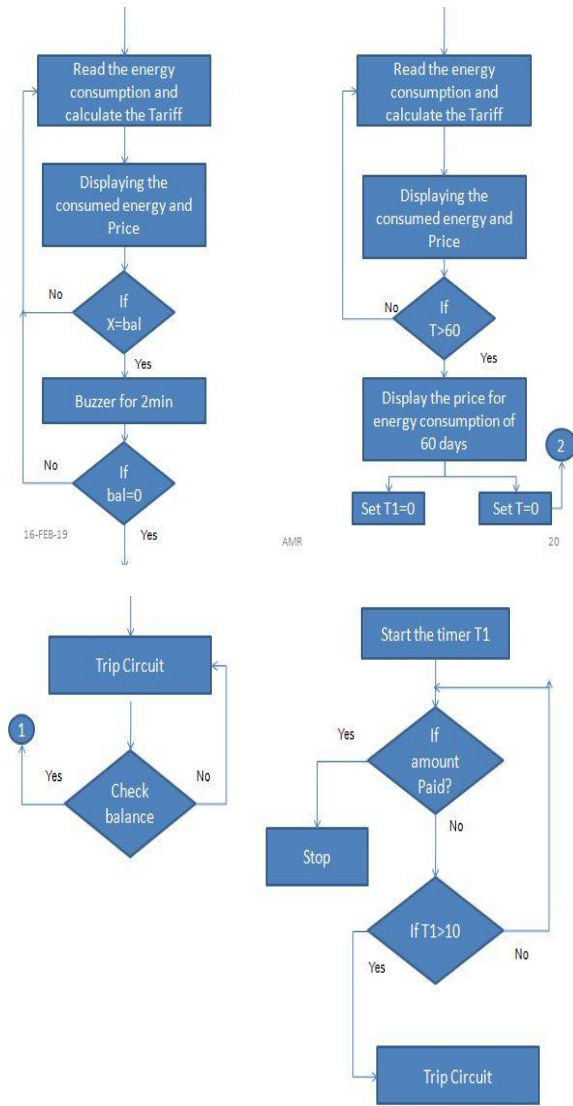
Read the energy consumption and calculate the Tariff

Displaying the consumed energy and Price

No

If X=bal

Yes

Buzzer for 2min

No

If bal=0

Yes

16-FEB-19

Read the energy consumption and calculate the Tariff

Displaying the consumed energy and Price

No

If T>60

Yes

Display the price for energy consumption of 60 days

2

Set T1=0

Set T=0

AMR

20

Trip Circuit

1

Yes

Check balance

No

Start the timer T1

Yes

If amount Paid?

No

Stop

If T1>10

No

Yes

Trip Circuit